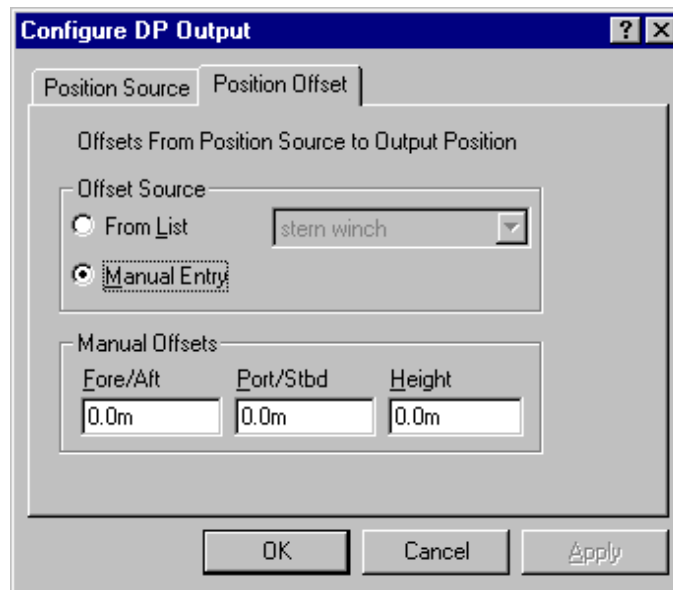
Configure DP Output

?

Position Source

Position Offset

Offsets From Position Source to Output Position

Offset Source

From List

stern winch

Manual Entry

Manual Offsets

Fore/Aft

Port/Stbd

Height

0.0m

0.0m

0.0m

OK

Cancel

Apply